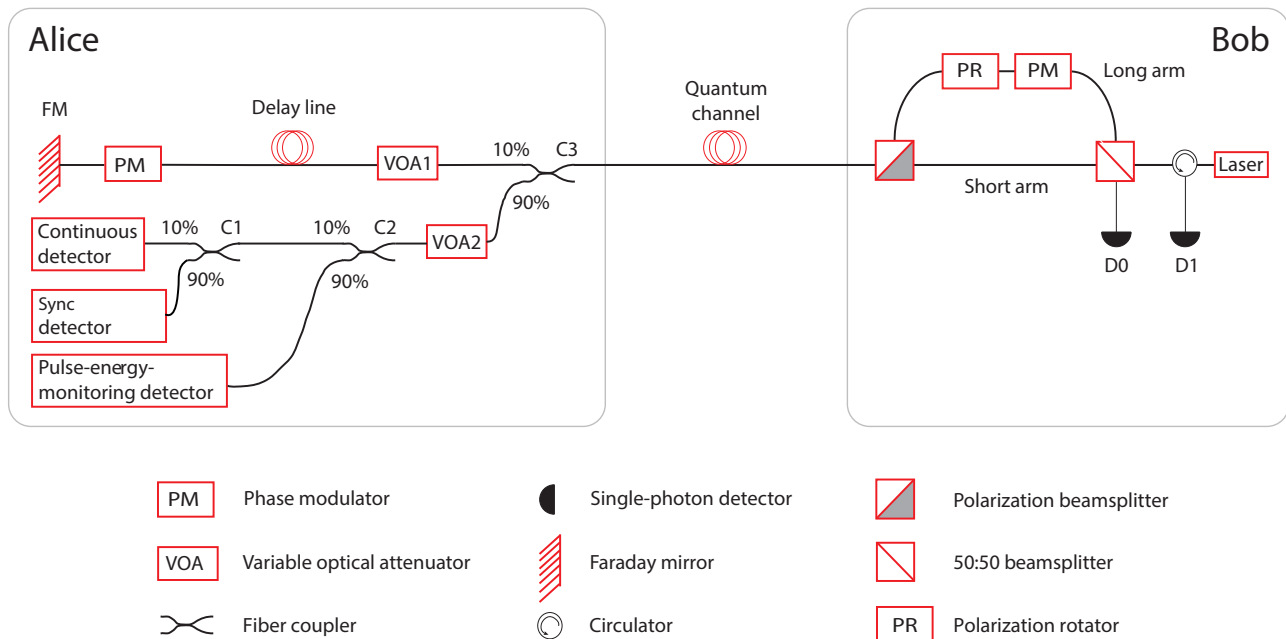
Alice

FM

PM

Delay line

VOA1

10%

C3

90%

Continuous detector

10%

C1

90%

10%

C2

90%

VOA2

Sync detector

Pulse-energy-monitoring detector

Quantum channel

Bob

PR

PM

Long arm

Short arm

Laser

D0

D1

PM Phase modulator

VOA Variable optical attenuator

Fiber coupler

Single-photon detector

Faraday mirror

Circulator

Polarization beamsplitter

50:50 beamsplitter

PR Polarization rotator